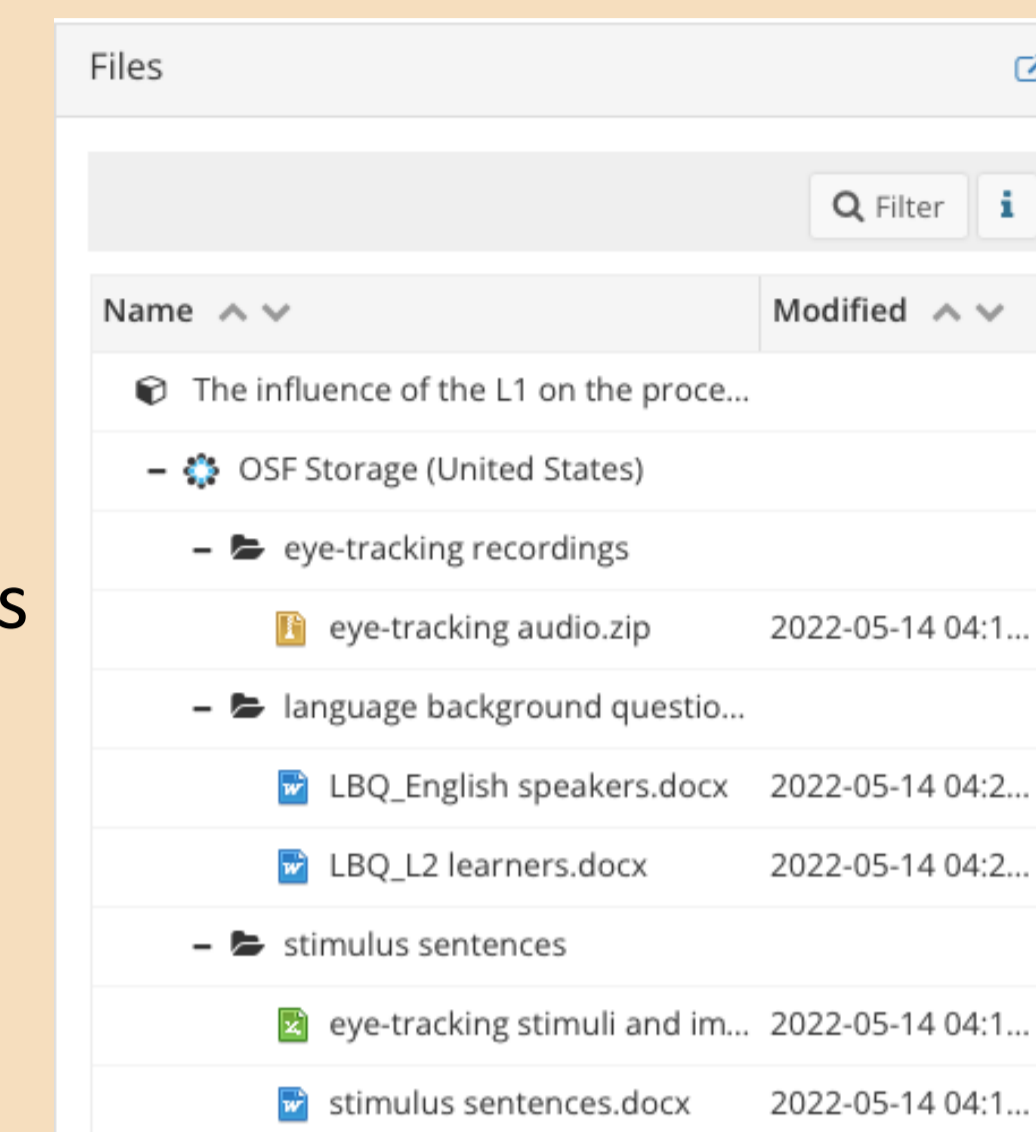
s

Files

Filter

| Name | Modified |
|---|---|
| The influence of the L1 on the proce... | |
| – OSF Storage (United States) | |
| – eye-tracking recordings | |
| eye-tracking audio.zip | 2022-05-14 04:1... |
| – language background questio... | |
| LBQ_English speakers.docx | 2022-05-14 04:2... |
| LBQ_L2 learners.docx | 2022-05-14 04:2... |
| – stimulus sentences | |
| eye-tracking stimuli and im... | 2022-05-14 04:1... |
| stimulus sentences.docx | 2022-05-14 04:1... |